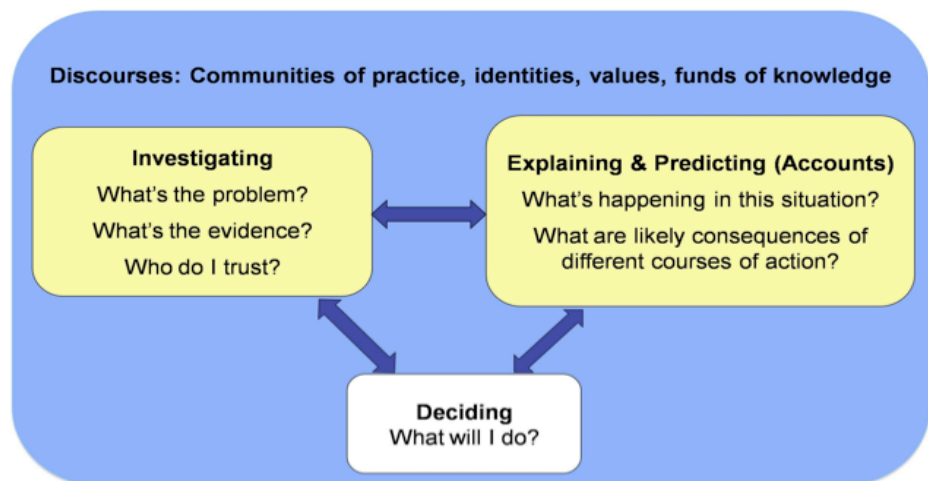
Discourses: Communities of practice, identities, values, funds of knowledge

Investigating
What's the problem?
What's the evidence?
Who do I trust?

Explaining & Predicting (Accounts)
What's happening in this situation?
What are likely consequences of different courses of action?

Deciding
What will I do?